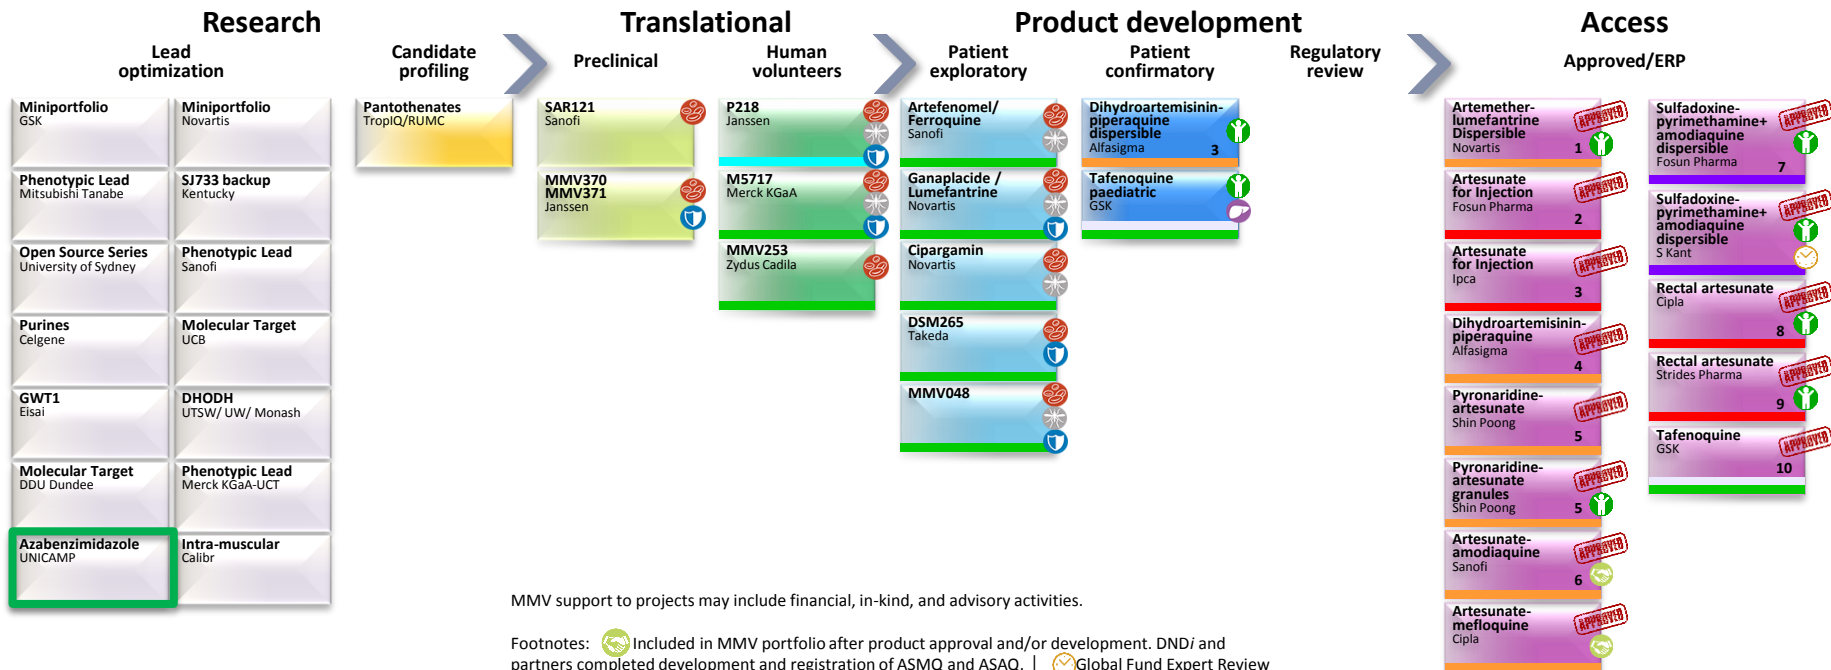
Research

Lead optimization

Candidate profiling

Translational

Preclinical

Human volunteers

Product development

Patient exploratory

Patient confirmatory

Regulatory review

Access

Approved/ERP

Miniportfolio
GSK

Miniportfolio
Novartis

Phenotypic Lead
Mitsubishi Tanabe

SJ733 backup
Kentucky

Open Source Series
University of Sydney

Phenotypic Lead
Sanofi

Purines
Celgene

Molecular Target
UCB

GWT1
Eisai

DHODH
UTSW/ UW/ Monash

Molecular Target
DDU Dundee

Phenotypic Lead
Merck KGaA-UCT

Azabenzimidazole
UNICAMP

Intra-muscular
Calibr

Pantothenates
TropIQ/RUMC

SAR121
Sanofi

MMV370
MMV371
Janssen

P218
Janssen

M5717
Merck KGaA

MMV253
Zydus Cadila

Artefenomel/ Ferroquine
Sanofi

Ganaplacide / Lumefantrine
Novartis

Cipargamin
Novartis

DSM265
Takeda

MMV048

Dihydroartemisinin-piperaquine dispersible
Alfasigma
3

Tafenoquine paediatric
GSK

Artemether-lumefantrine Dispersible
Novartis
1
APPROVED

Artesunate for Injection
Fosun Pharma
2
APPROVED

Artesunate for Injection
Ipca
3
APPROVED

Dihydroartemisinin-piperaquine
Alfasigma
4
APPROVED

Pyronaridine-artesunate
Shin Poong
5
APPROVED

Pyronaridine-artesunate granules
Shin Poong
5
APPROVED

Artesunate-amodiaquine
Sanofi
6
APPROVED

Artesunate-mefloquine
Cipla
APPROVED

Sulfadoxine-pyrimethamine+ amodiaquine dispersible
Fosun Pharma
7
APPROVED

Sulfadoxine-pyrimethamine+ amodiaquine dispersible
S Kant
APPROVED

Rectal artesunate
Cipla
8
APPROVED

Rectal artesunate
Strides Pharma
9
APPROVED

Tafenoquine
GSK
10
APPROVED

MMV support to projects may include financial, in-kind, and advisory activities.

Footnotes: Included in MMV portfolio after product approval and/or development. DND*i* and partners completed development and registration of ASMQ and ASAQ. | Global Fund Expert Review